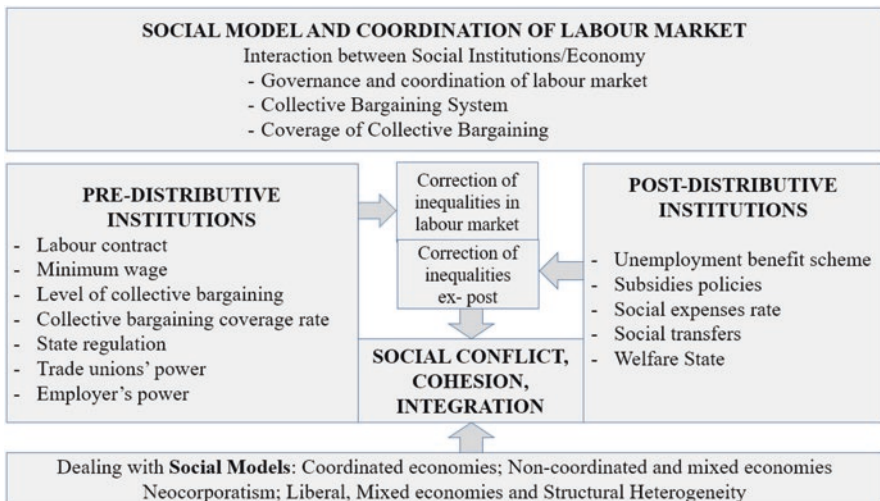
SOCIAL MODEL AND COORDINATION OF LABOUR MARKET
Interaction between Social Institutions/Economy
- Governance and coordination of labour market
- Collective Bargaining System
- Coverage of Collective Bargaining

PRE-DISTRIBUTIVE INSTITUTIONS
- Labour contract
- Minimum wage
- Level of collective bargaining
- Collective bargaining coverage rate
- State regulation
- Trade unions' power
- Employer's power

Correction of inequalities in labour market

Correction of inequalities ex- post

POST-DISTRIBUTIVE INSTITUTIONS
- Unemployment benefit scheme
- Subsidies policies
- Social expenses rate
- Social transfers
- Welfare State

SOCIAL CONFLICT, COHESION, INTEGRATION

Dealing with Social Models: Coordinated economies; Non-coordinated and mixed economies Neocorporatism; Liberal, Mixed economies and Structural Heterogeneity